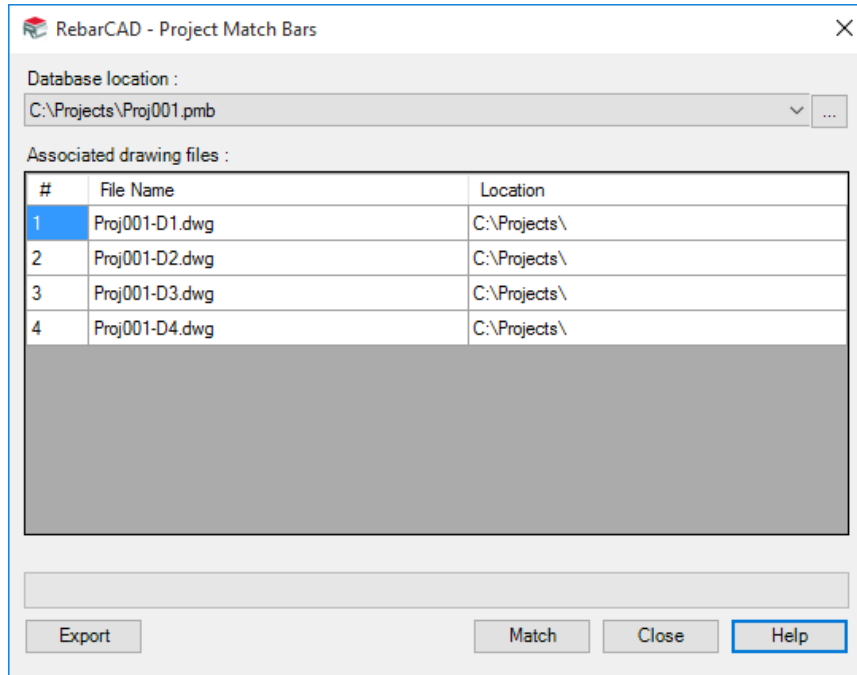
RebarCAD - Project Match Bars

Database location :

C:\Projects\Proj001.pmb

...

Associated drawing files :

| # | File Name | Location |
|---|---|---|
| 1 | Proj001-D1.dwg | C:\Projects\ |
| 2 | Proj001-D2.dwg | C:\Projects\ |
| 3 | Proj001-D3.dwg | C:\Projects\ |
| 4 | Proj001-D4.dwg | C:\Projects\ |

Export

Match

Close

Help